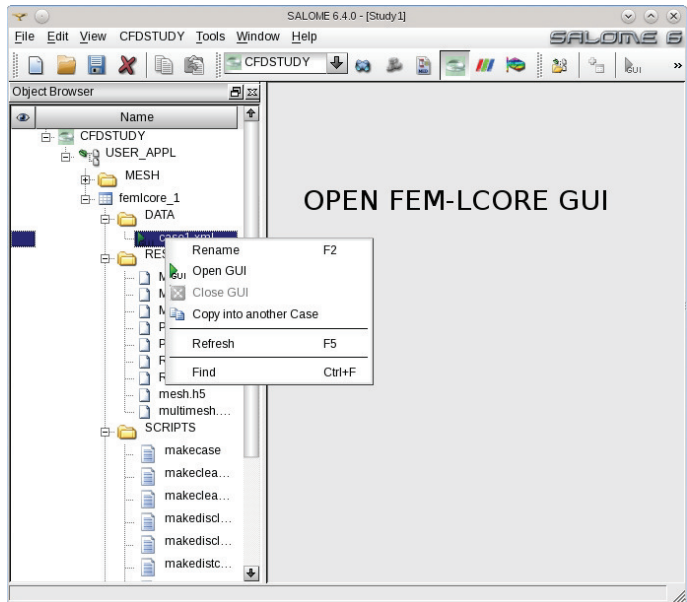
SALOME 6.4.0 - [Study1]

File Edit View CFDSTUDY Tools Window Help

SALOME 6

CFDSTUDY

GUI

Object Browser

Name

CFDSTUDY

USER_APPL

MESH

femlcore_1

DATA

case1.xml

RES

M

M

M

P

P

R

R

mesh.h5

multimesh....

SCRIPTS

makecase

makeclea...

makeclea...

makediscl...

makediscl...

makedistc...

Rename F2

Open GUI

Close GUI

Copy into another Case

Refresh F5

Find Ctrl+F

OPEN FEM-LCORE GUI